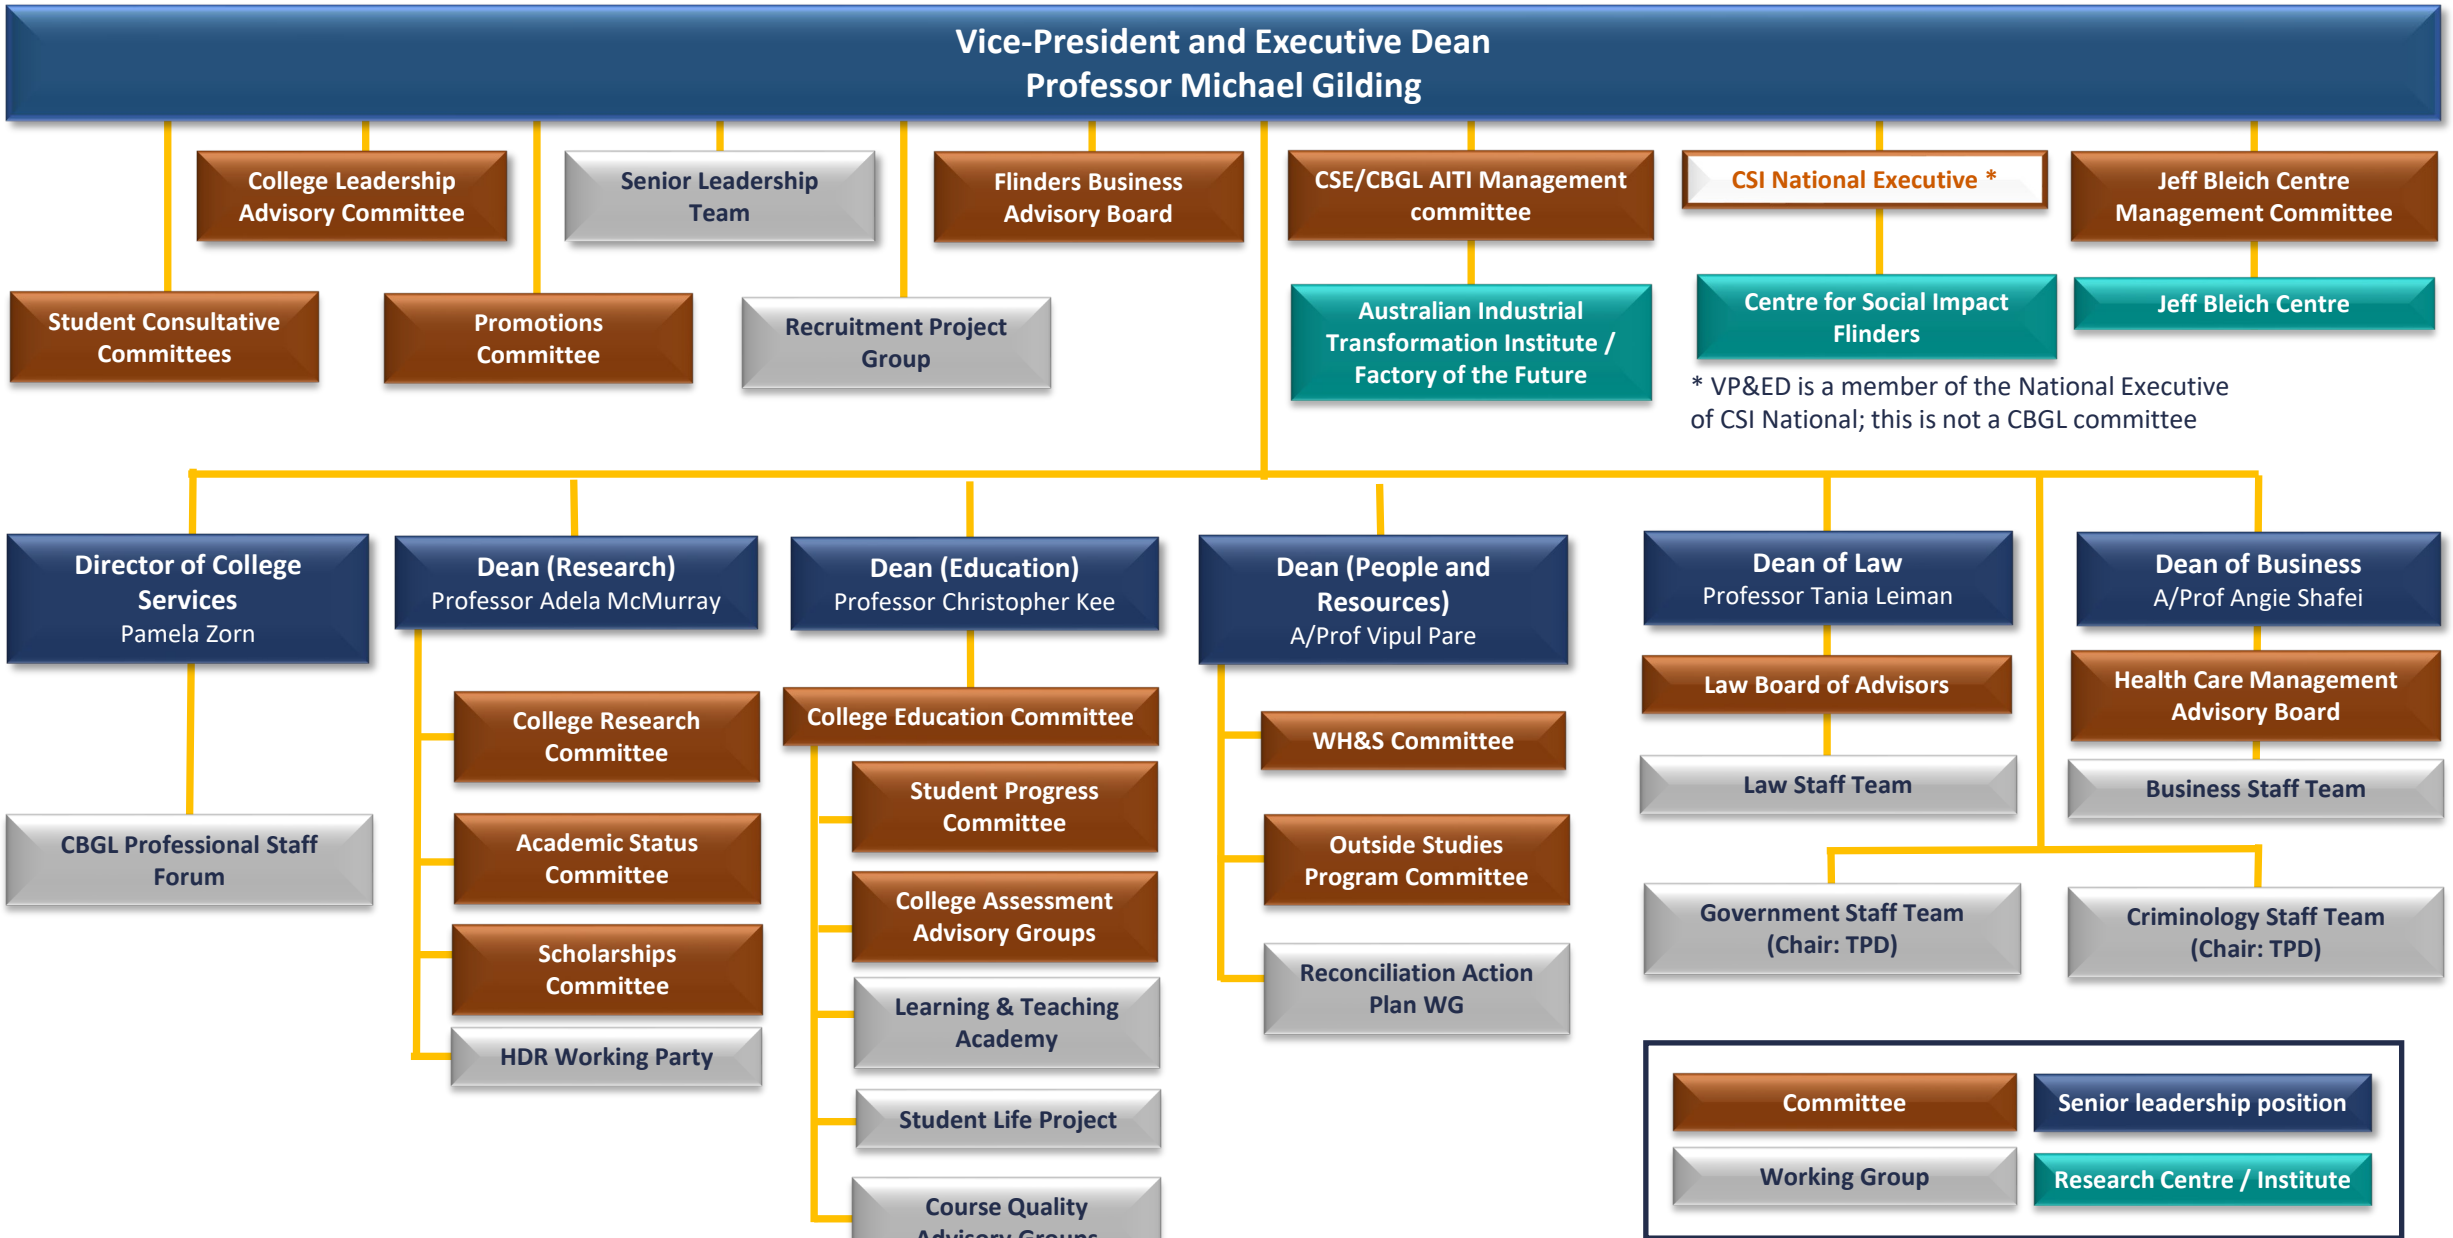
Vice-President and Executive Dean
Professor Michael Gilding

College Leadership Advisory Committee

Senior Leadership Team

Flinders Business Advisory Board

CSE/CBGL AITI Management committee

CSI National Executive *

Jeff Bleich Centre Management Committee

Student Consultative Committees

Promotions Committee

Recruitment Project Group

Australian Industrial Transformation Institute / Factory of the Future

Centre for Social Impact Flinders

Jeff Bleich Centre

* VP&ED is a member of the National Executive of CSI National; this is not a CBGL committee

Director of College Services
Pamela Zorn

CBGL Professional Staff Forum

Dean (Research)
Professor Adela McMurray

College Research Committee

Academic Status Committee

Scholarships Committee

HDR Working Party

Dean (Education)
Professor Christopher Kee

College Education Committee

Student Progress Committee

College Assessment Advisory Groups

Learning & Teaching Academy

Student Life Project

Course Quality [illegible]

Dean (People and Resources)
A/Prof Vipul Pare

WH&S Committee

Outside Studies Program Committee

Reconciliation Action Plan WG

Dean of Law
Professor Tania Leiman

Law Board of Advisors

Law Staff Team

Dean of Business
A/Prof Angie Shafei

Health Care Management Advisory Board

Business Staff Team

Government Staff Team (Chair: TPD)

Criminology Staff Team (Chair: TPD)

Committee

Senior leadership position

Working Group

Research Centre / Institute